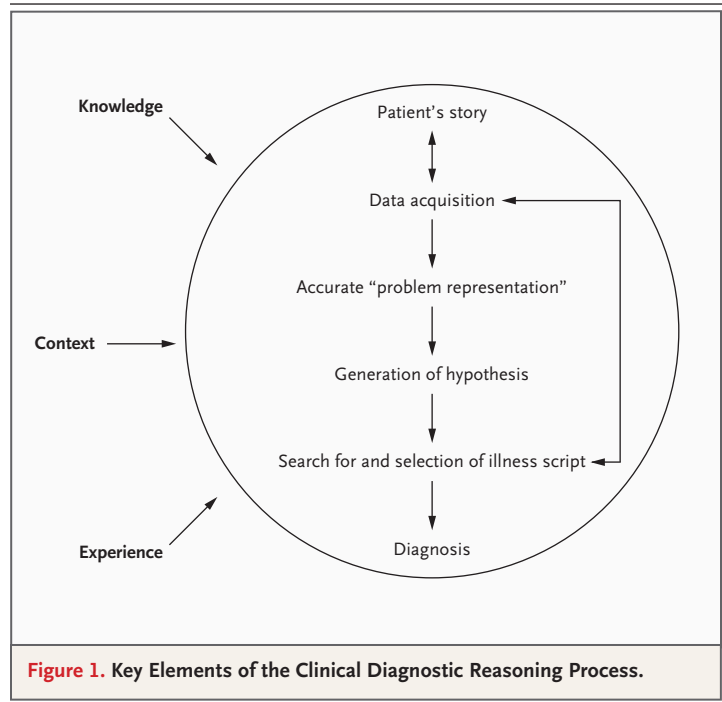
Knowledge

Context

Experience

Patient’s story

Data acquisition

Accurate “problem representation”

Generation of hypothesis

Search for and selection of illness script

Diagnosis

Figure 1. Key Elements of the Clinical Diagnostic Reasoning Process.